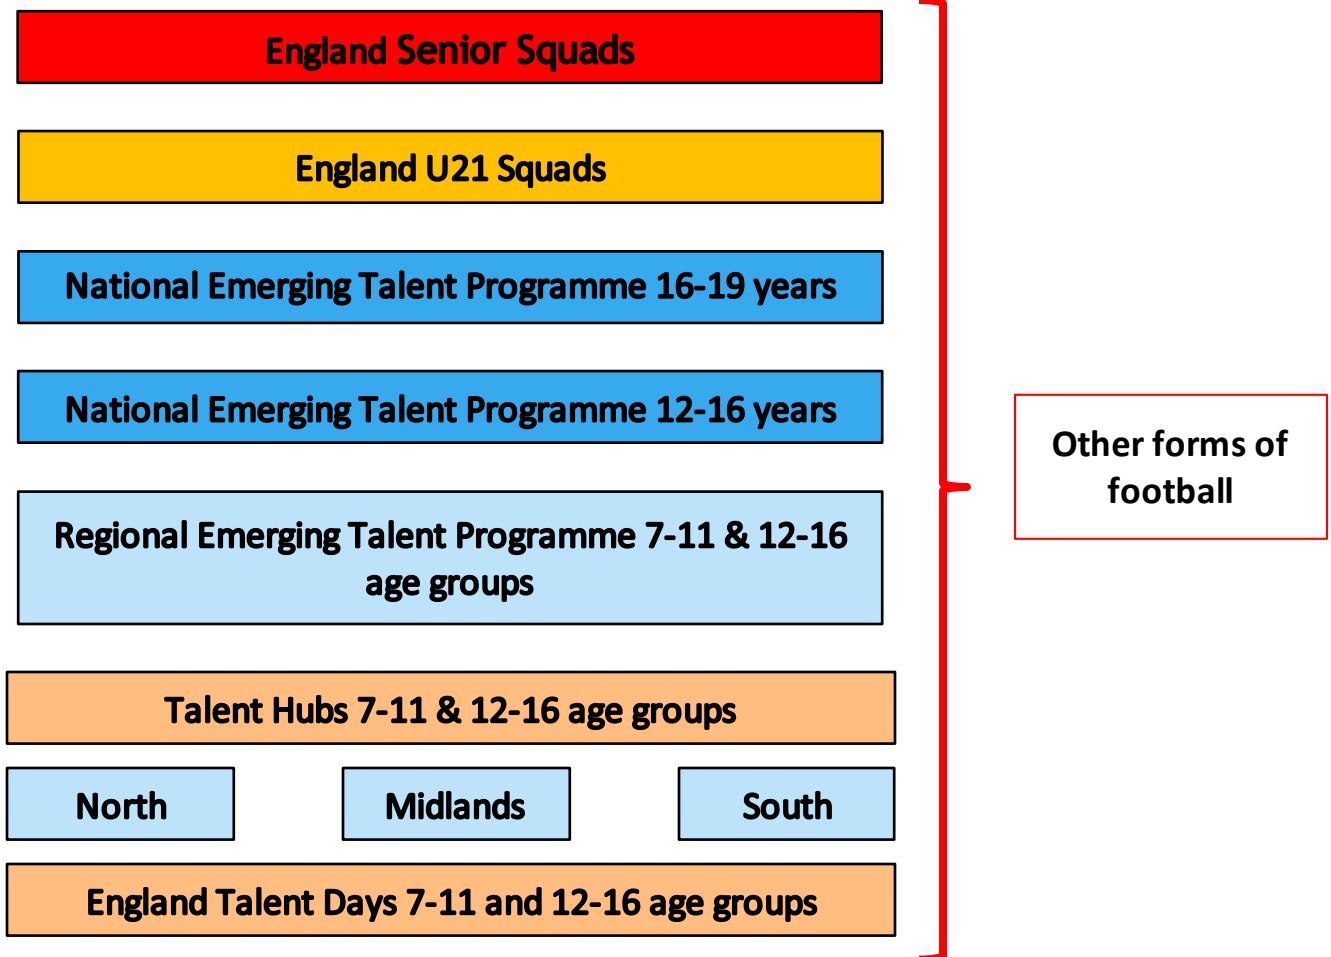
England Senior Squads

England U21 Squads

National Emerging Talent Programme 16-19 years

National Emerging Talent Programme 12-16 years

Regional Emerging Talent Programme 7-11 & 12-16 age groups

Talent Hubs 7-11 & 12-16 age groups

North

Midlands

South

England Talent Days 7-11 and 12-16 age groups

Other forms of football